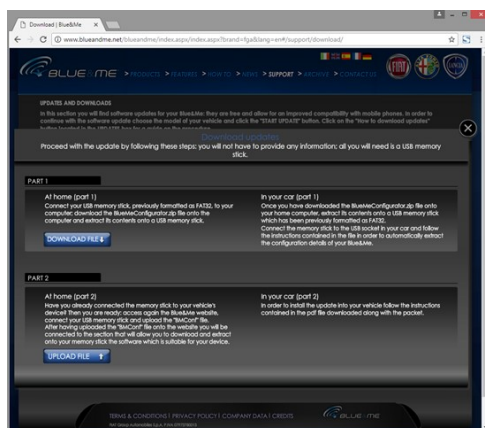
Download | Blue&Me

www.blueandme.net/blueandme/index.aspx/index.aspx?brand=fgal&lang=en#/support/download/

BLUE&ME > PRODUCTS > FEATURES > HOW TO > NEWS > SUPPORT > ARCHIVE > CONTACT US

UPDATES AND DOWNLOADS

In this section you will find software updates for your Blue&Me: they are free and allow for an improved compatibility with mobile phones. In order to continue with the software update choose the model of your vehicle and click the "START UPDATE" button. Click on the "How to download updates" button located in the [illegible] for a guide on the procedure.

Download updates

Proceed with the update by following these steps: you will not have to provide any information: all you will need is a USB memory stick.

PART 1

At home (part 1)
Connect your USB memory stick, previously formatted as FAT32, to your computer: download the BlueMeConfigurator.zip file onto the computer and extract its contents onto a USB memory stick.

DOWNLOAD FILE

In your car (part 1)
Once you have downloaded the BlueMeConfigurator.zip file onto your home computer, extract its contents onto a USB memory stick which has been previously formatted as FAT32.
Connect the memory stick to the USB socket in your car and follow the instructions contained in the file in order to automatically extract the configuration details of your Blue&Me.

PART 2

At home (part 2)
Have you already connected the memory stick to your vehicle's device? Then you are ready: access again the Blue&Me website, connect your USB memory stick and upload the "BmConf" file.
After having uploaded the "BmConf" file onto the website you will be connected to the section that will allow you to download and extract onto your memory stick the software which is suitable for your device.

UPLOAD FILE

In your car (part 2)
In order to install the update into your vehicle follow the instructions contained in the pdf file downloaded along with the packet.

TERMS & CONDITIONS | PRIVACY POLICY | COMPANY DATA | CREDITS

BLUE&ME

Fiat Group Automobiles S.p.A. P.IVA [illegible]